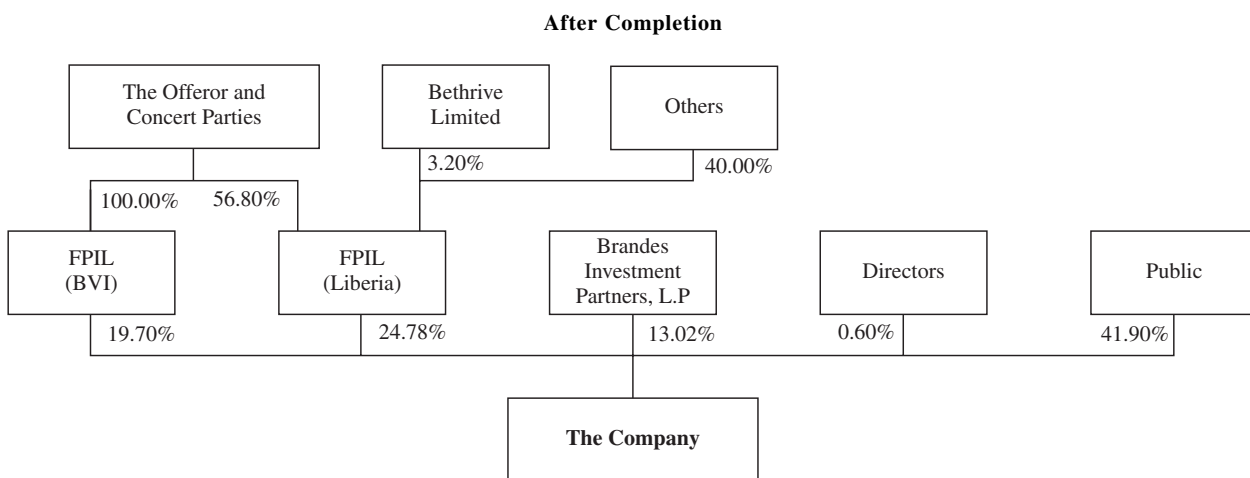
After Completion

The Offeror and Concert Parties

Bethrive Limited

Others

3.20%

40.00%

100.00%

56.80%

FPIL (BVI)

FPIL (Liberia)

Brandes Investment Partners, L.P

Directors

Public

19.70%

24.78%

13.02%

0.60%

41.90%

The Company